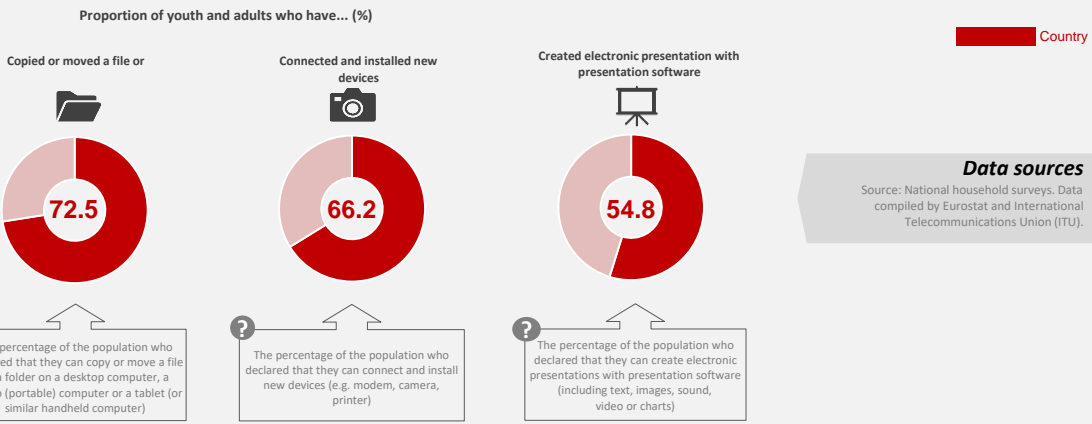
Proportion of youth and adults who have... (%)

Country

Copied or moved a file or

72.5

percentage of the population who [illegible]ed that they can copy or move a file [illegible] folder on a desktop computer, a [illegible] (portable) computer or a tablet (or similar handheld computer)

Connected and installed new devices

66.2

?

The percentage of the population who declared that they can connect and install new devices (e.g. modem, camera, printer)

Created electronic presentation with presentation software

54.8

?

The percentage of the population who declared that they can create electronic presentations with presentation software (including text, images, sound, video or charts)

Data sources

Source: National household surveys. Data compiled by Eurostat and International Telecommunications Union (ITU).